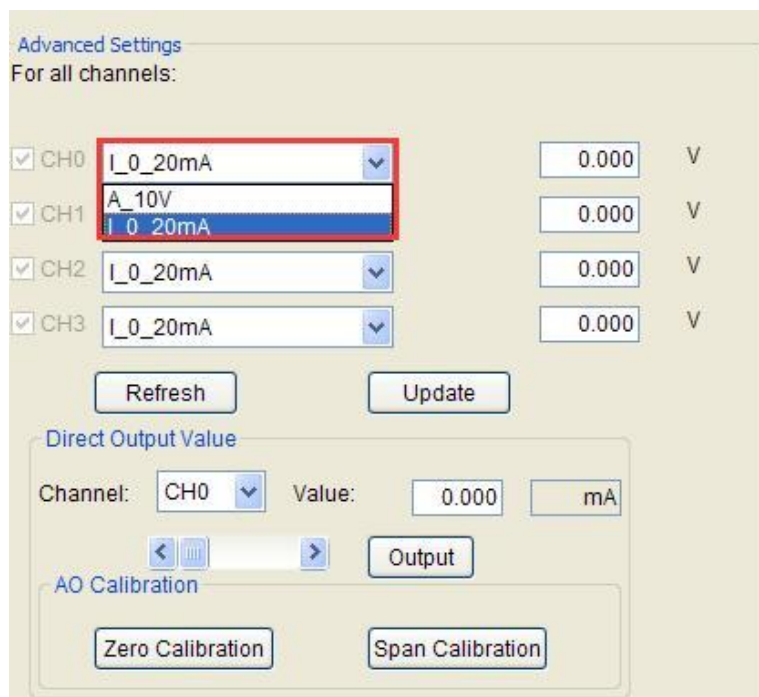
Advanced Settings
For all channels:

CH0 I_0_20mA 0.000 V
A_10V
CH1 I_0_20mA 0.000 V
CH2 I_0_20mA 0.000 V
CH3 I_0_20mA 0.000 V

Refresh Update

Direct Output Value
Channel: CH0 Value: 0.000 mA

Output

AO Calibration
Zero Calibration Span Calibration